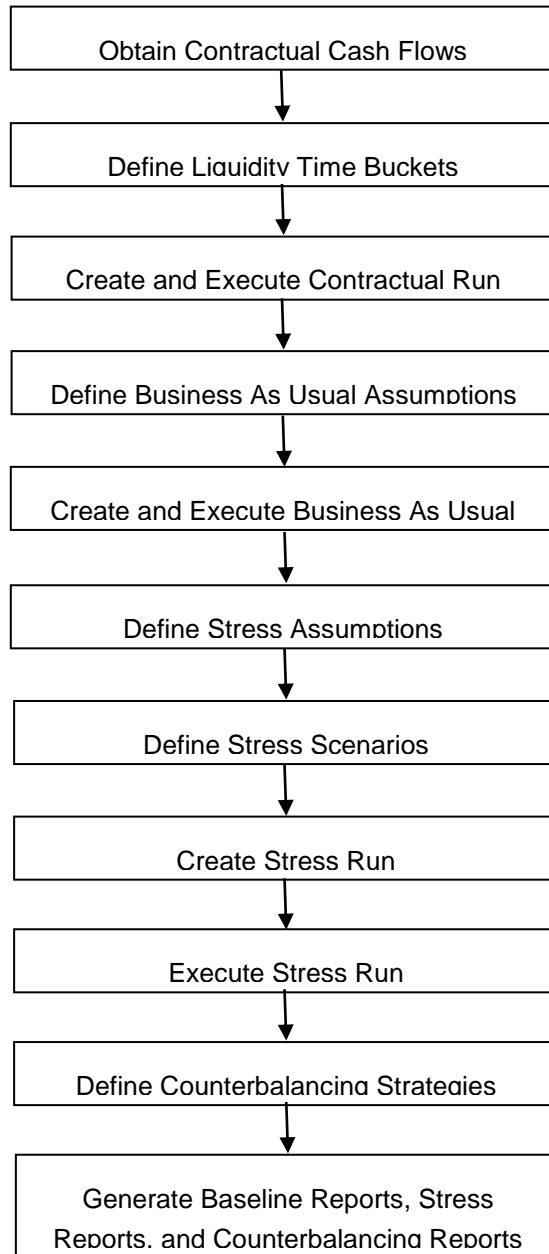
Obtain Contractual Cash Flows

Define Liquidity Time Buckets

Create and Execute Contractual Run

Define Business As Usual Assumptions

Create and Execute Business As Usual

Define Stress Assumptions

Define Stress Scenarios

Create Stress Run

Execute Stress Run

Define Counterbalancing Strategies

Generate Baseline Reports, Stress Reports, and Counterbalancing Reports